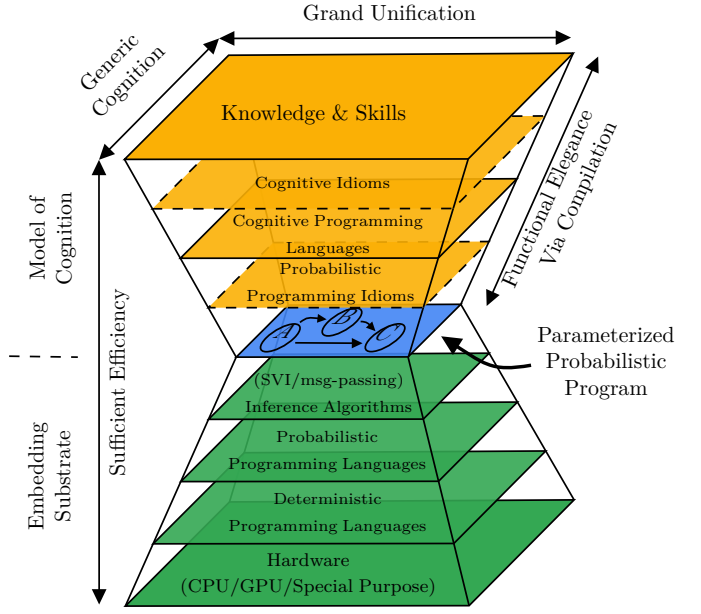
Grand Unification

Generic Cognition

Knowledge & Skills

Functional Elegance Via Compilation

Cognitive Idioms

Cognitive Programming Languages

Probabilistic Programming Idioms

Model of Cognition

A B C

Parameterized Probabilistic Program

Sufficient Efficiency

(SVI/msg-passing) Inference Algorithms

Probabilistic Programming Languages

Embedding Substrate

Deterministic Programming Languages

Hardware (CPU/GPU/Special Purpose)